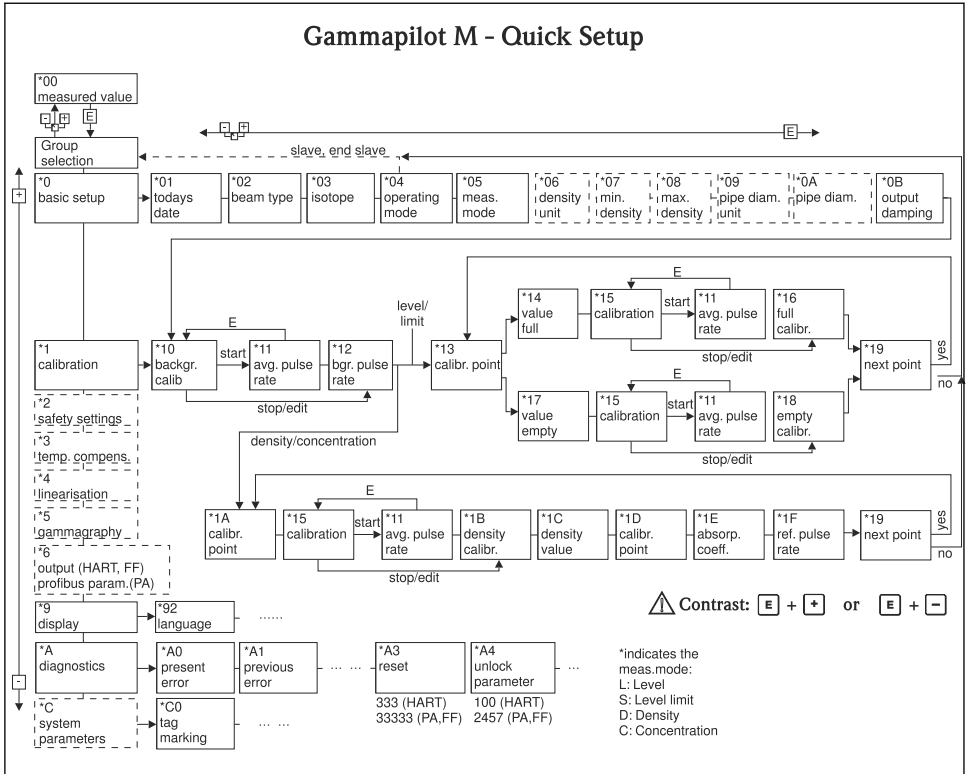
Gammapilot M - Quick Setup

*00
measured value

- + E

Group selection

- + E

slave, end slave

+

*0
basic setup

*01
todays date

*02
beam type

*03
isotope

*04
operating mode

*05
meas. mode

*06
density unit

*07
min. density

*08
max. density

*09
pipe diam. unit

*0A
pipe diam.

*0B
output damping

*1
calibration

E

*10
backgr. calib

start

*11
avg. pulse rate

*12
bgr. pulse rate

stop/edit

level/limit

*13
calibr. point

*14
value full

*15
calibration

E

start

*11
avg. pulse rate

*16
full calibr.

stop/edit

*19
next point

yes

no

*17
value empty

*15
calibration

E

start

*11
avg. pulse rate

*18
empty calibr.

stop/edit

*2
safety settings

*3
temp. compens.

*4
linearisation

*5
gammagraphy

density/concentration

*1A
calibr. point

*15
calibration

E

start

*11
avg. pulse rate

*1B
density calibr.

*1C
density value

*1D
calibr. point

*1E
absorp. coeff.

*1F
ref. pulse rate

*19
next point

yes

no

stop/edit

*6
output (HART, FF)
profibus param.(PA)

*9
display

*92
language

......

Contrast: E + + or E + -

*A
diagnostics

*A0
present error

*A1
previous error

... ...

*A3
reset

333 (HART)
33333 (PA,FF)

*A4
unlock parameter

100 (HART)
2457 (PA,FF)

...

-

*C
system parameters

*C0
tag marking

... ...

*indicates the meas.mode:
L: Level
S: Level limit
D: Density
C: Concentration